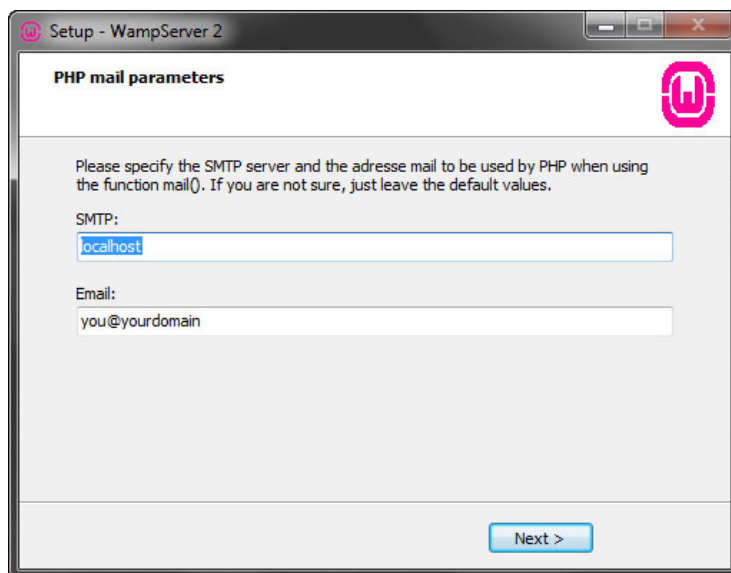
Setup - WampServer 2

PHP mail parameters

Please specify the SMTP server and the adresse mail to be used by PHP when using the function mail(). If you are not sure, just leave the default values.

SMTP:

localhost

Email:

you@yourdomain

Next >